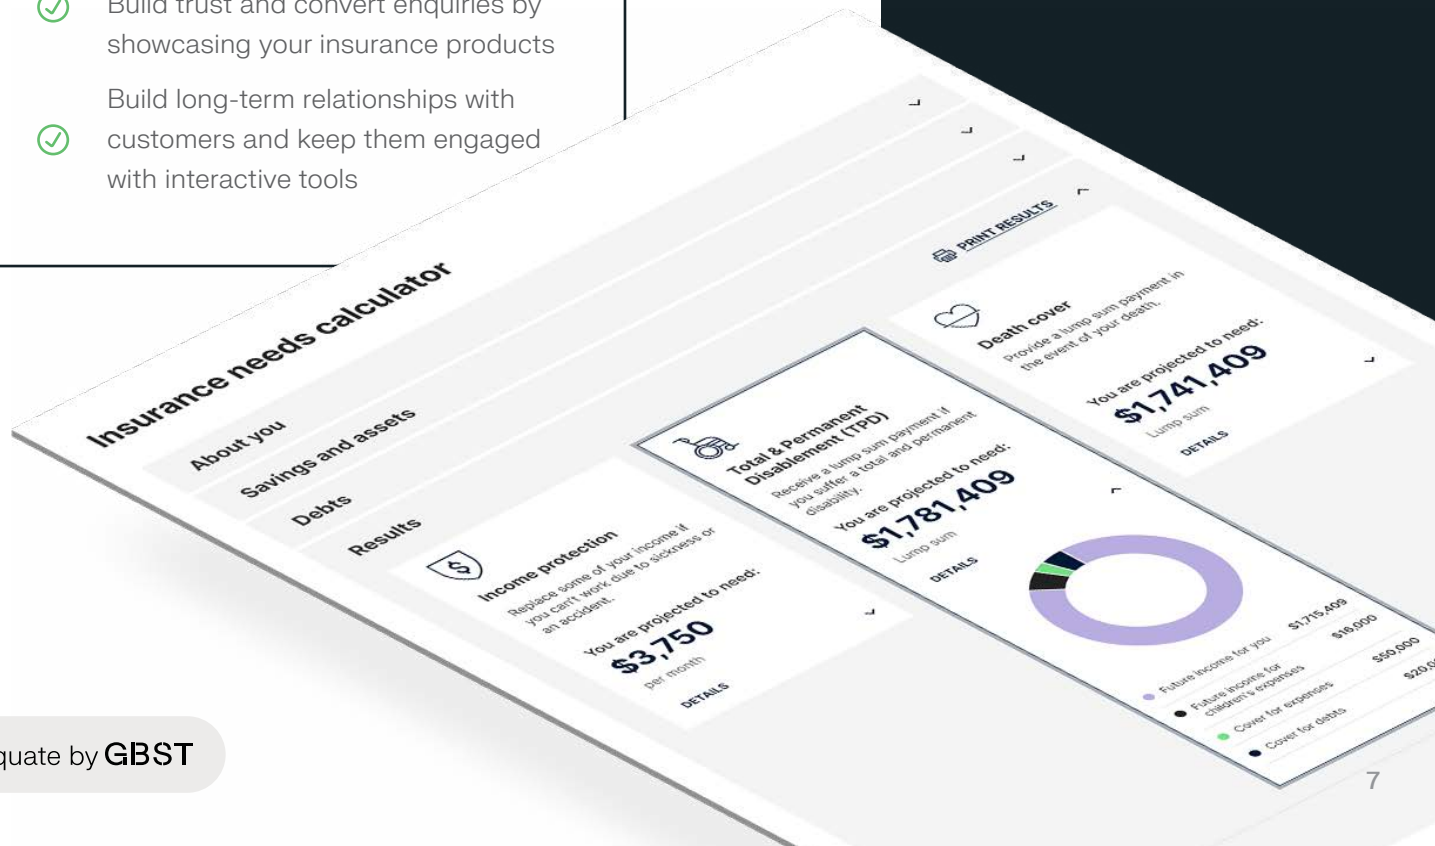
Build trust and convert enquiries by showcasing your insurance products

Build long-term relationships with customers and keep them engaged with interactive tools

Insurance needs calculator

About you

Savings and assets

Debts

Results

PRINT RESULTS

Income protection
Replace some of your income if you can't work due to sickness or an accident.
You are projected to need:
$3,750
per month
DETAILS

Total & Permanent Disablement (TPD)
Receive a lump sum payment if you suffer a total and permanent disability.
You are projected to need:
$1,781,409
Lump sum
DETAILS

Death cover
Provide a lump sum payment in the event of your death.
You are projected to need:
$1,741,409
Lump sum
DETAILS

Future income for you $1,715,409
Future income for children's expenses $16,000
Cover for expenses $50,000
Cover for debts $20,0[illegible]

quate by GBST

7